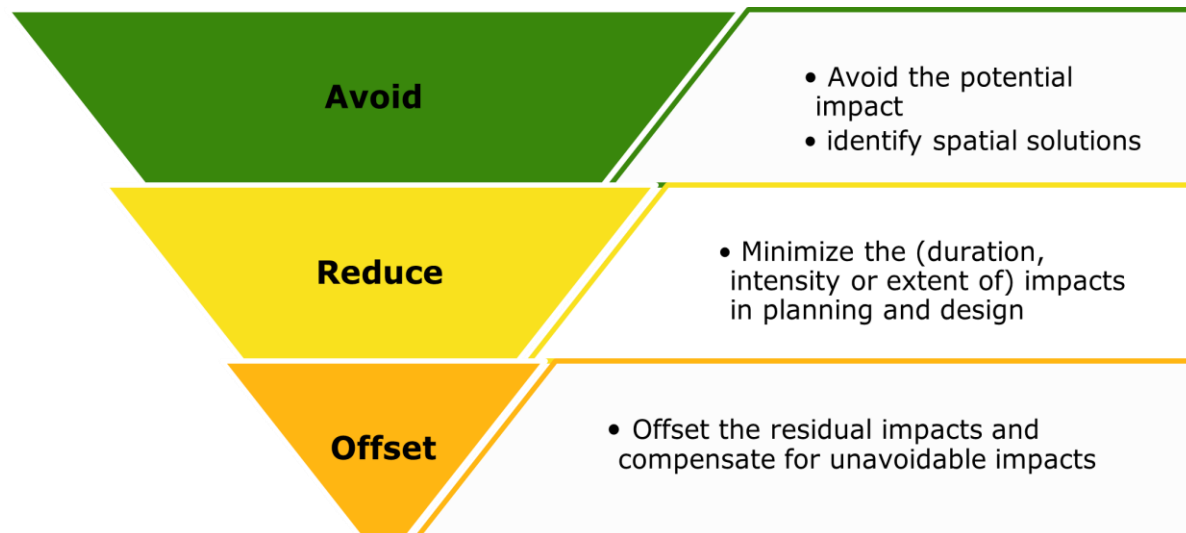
Avoid

- Avoid the potential impact
- identify spatial solutions

Reduce

- Minimize the (duration, intensity or extent of) impacts in planning and design

Offset

- Offset the residual impacts and compensate for unavoidable impacts